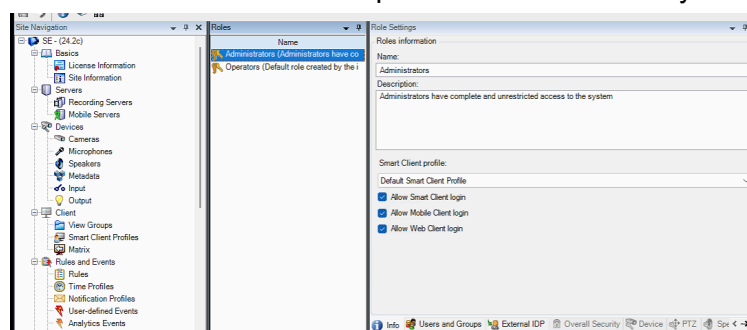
Site Navigation
SE - (24.2c)
Basics
License Information
Site Information
Servers
Recording Servers
Mobile Servers
Devices
Cameras
Microphones
Speakers
Metadata
Input
Output
Client
View Groups
Smart Client Profiles
Matrix
Rules and Events
Rules
Time Profiles
Notification Profiles
User-defined Events
Analytics Events

Roles
Name
Administrators (Administrators have co
Operators (Default role created by the i

Role Settings
Roles information
Name:
Administrators
Description:
Administrators have complete and unrestricted access to the system
Smart Client profile:
Default Smart Client Profile
Allow Smart Client login
Allow Mobile Client login
Allow Web Client login

Info
Users and Groups
External IDP
Overall Security
Device
PTZ
Spe